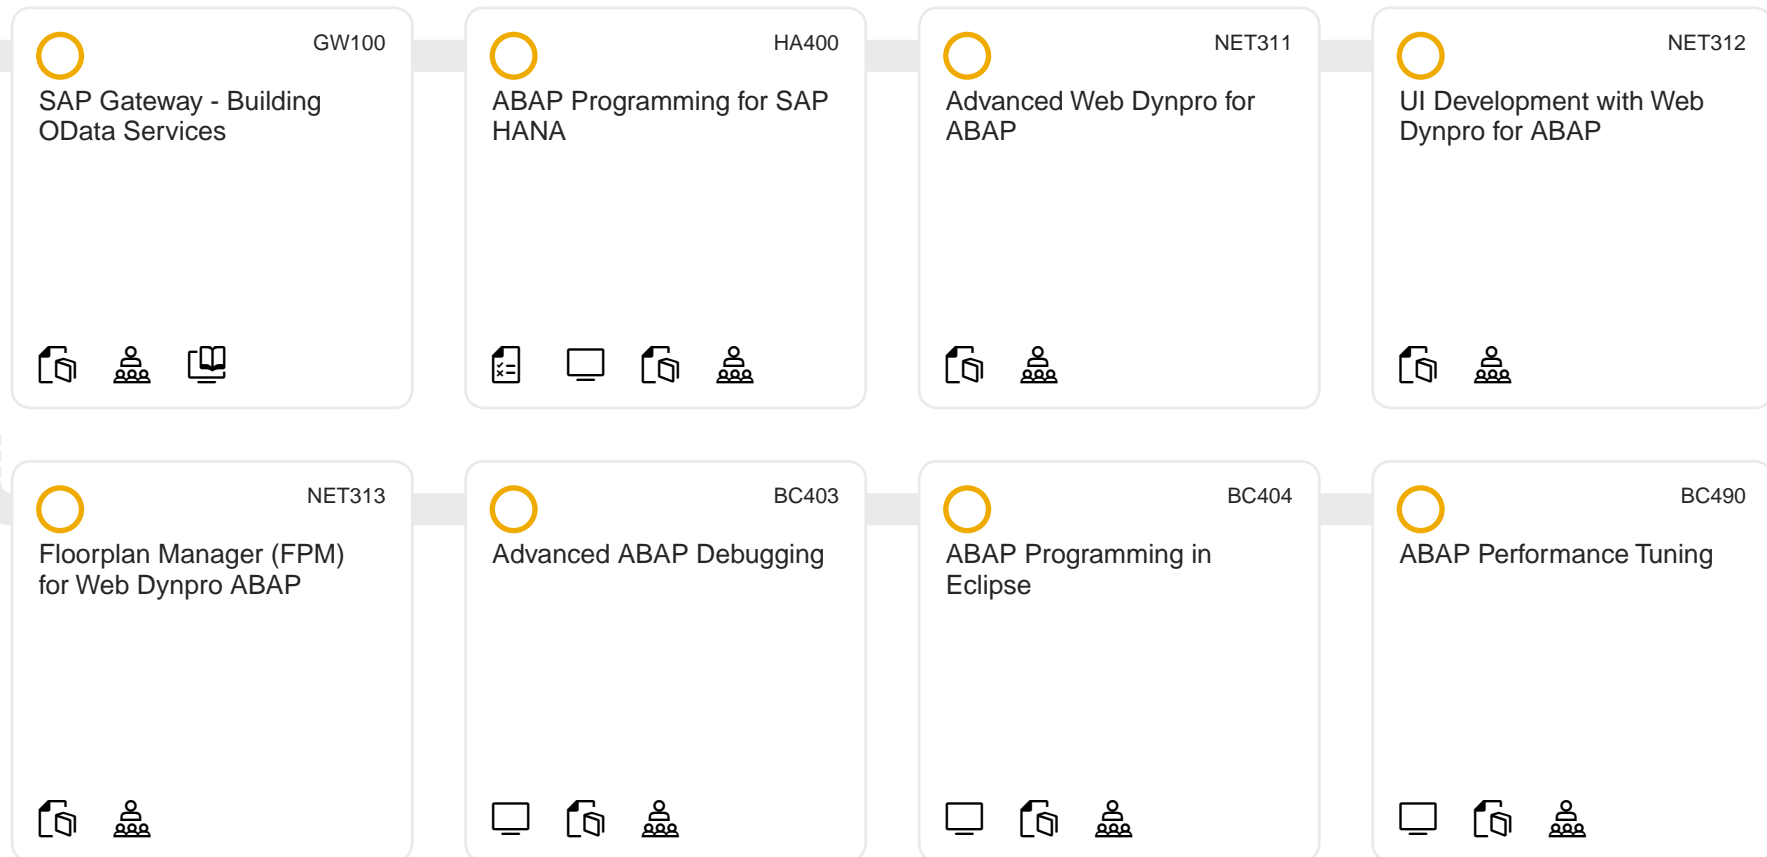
GW100
SAP Gateway - Building OData Services

HA400
ABAP Programming for SAP HANA

NET311
Advanced Web Dynpro for ABAP

NET312
UI Development with Web Dynpro for ABAP

NET313
Floorplan Manager (FPM) for Web Dynpro ABAP

BC403
Advanced ABAP Debugging

BC404
ABAP Programming in Eclipse

BC490
ABAP Performance Tuning